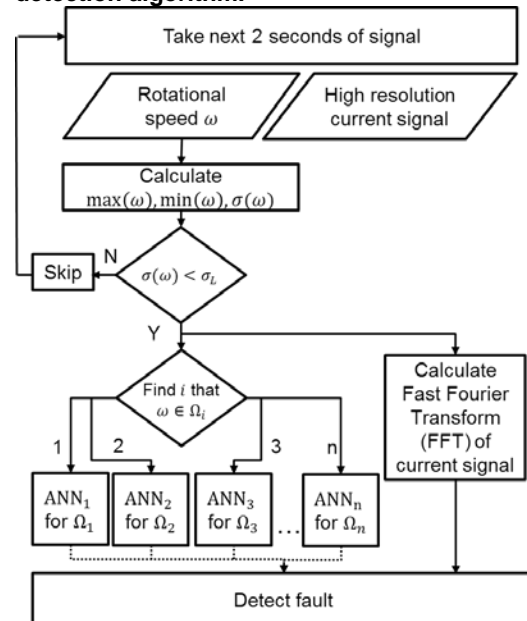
detection algorithm

Take next 2 seconds of signal

Rotational speed $\omega$

High resolution current signal

Calculate $\max(\omega), \min(\omega), \sigma(\omega)$

N

Skip

$\sigma(\omega) < \sigma_L$

Y

Find $i$ that $\omega \in \Omega_i$

Calculate Fast Fourier Transform (FFT) of current signal

1

2

3

n

$\text{ANN}_1$ for $\Omega_1$

$\text{ANN}_2$ for $\Omega_2$

$\text{ANN}_3$ for $\Omega_3$

...

$\text{ANN}_n$ for $\Omega_n$

Detect fault